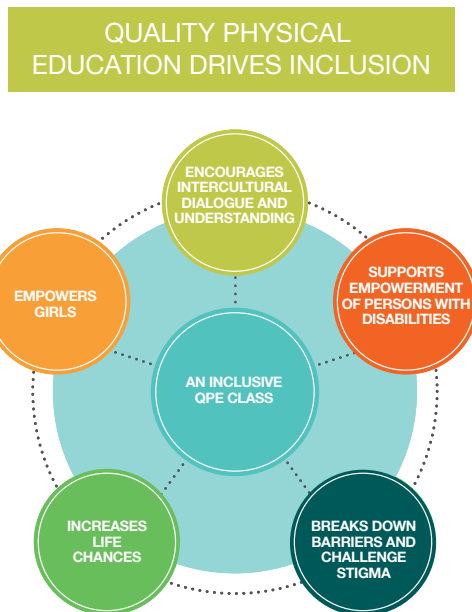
QUALITY PHYSICAL EDUCATION DRIVES INCLUSION

ENCOURAGES INTERCULTURAL DIALOGUE AND UNDERSTANDING

EMPOWERS GIRLS

SUPPORTS EMPOWERMENT OF PERSONS WITH DISABILITIES

AN INCLUSIVE QPE CLASS

INCREASES LIFE CHANCES

BREAKS DOWN BARRIERS AND CHALLENGE STIGMA